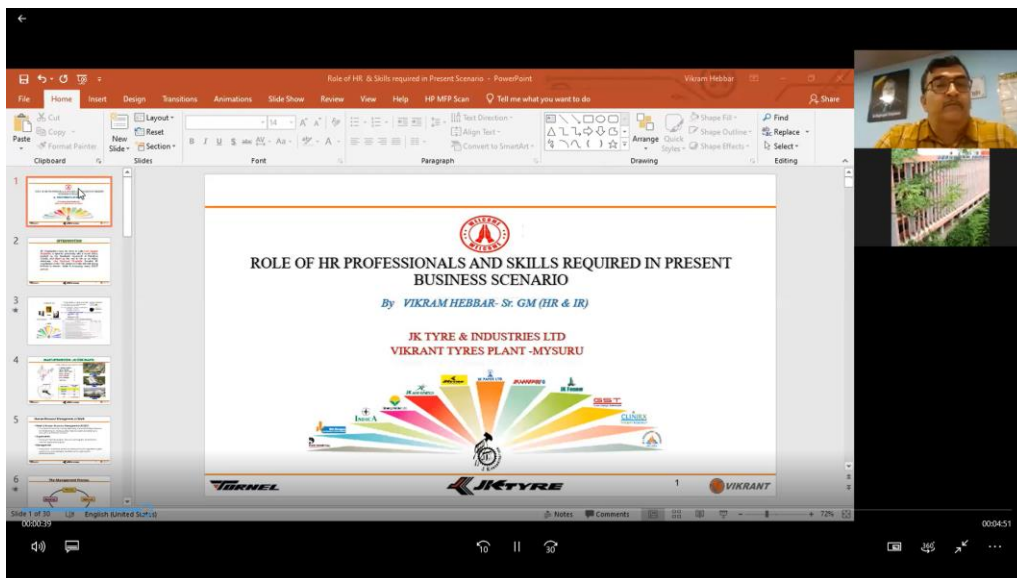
Role of HR & Skills required in Present Scenario - PowerPoint

Vikram Hebbar

File Home Insert Design Transitions Animations Slide Show Review View Help HP MFP Scan Tell me what you want to do

Share

Cut Copy Format Painter Paste Clipboard

Layout Reset Section New Slide Slides

Font

Text Direction Align Text Convert to SmartArt Paragraph

Arrange Quick Styles Shape Fill Shape Outline Shape Effects Drawing

Find Replace Select Editing

1 2 3 4 5 6

INTRODUCTION

WELCOME

ROLE OF HR PROFESSIONALS AND SKILLS REQUIRED IN PRESENT BUSINESS SCENARIO

By VIKRAM HEBBAR- Sr. GM (HR & IR)

JK TYRE & INDUSTRIES LTD
VIKRANT TYRES PLANT -MYSURU

TORNEL JKTYRE 1 VIKRANT

Slide 1 of 30 English (United States) Notes Comments 72%

00:00:39 00:04:51

10 30